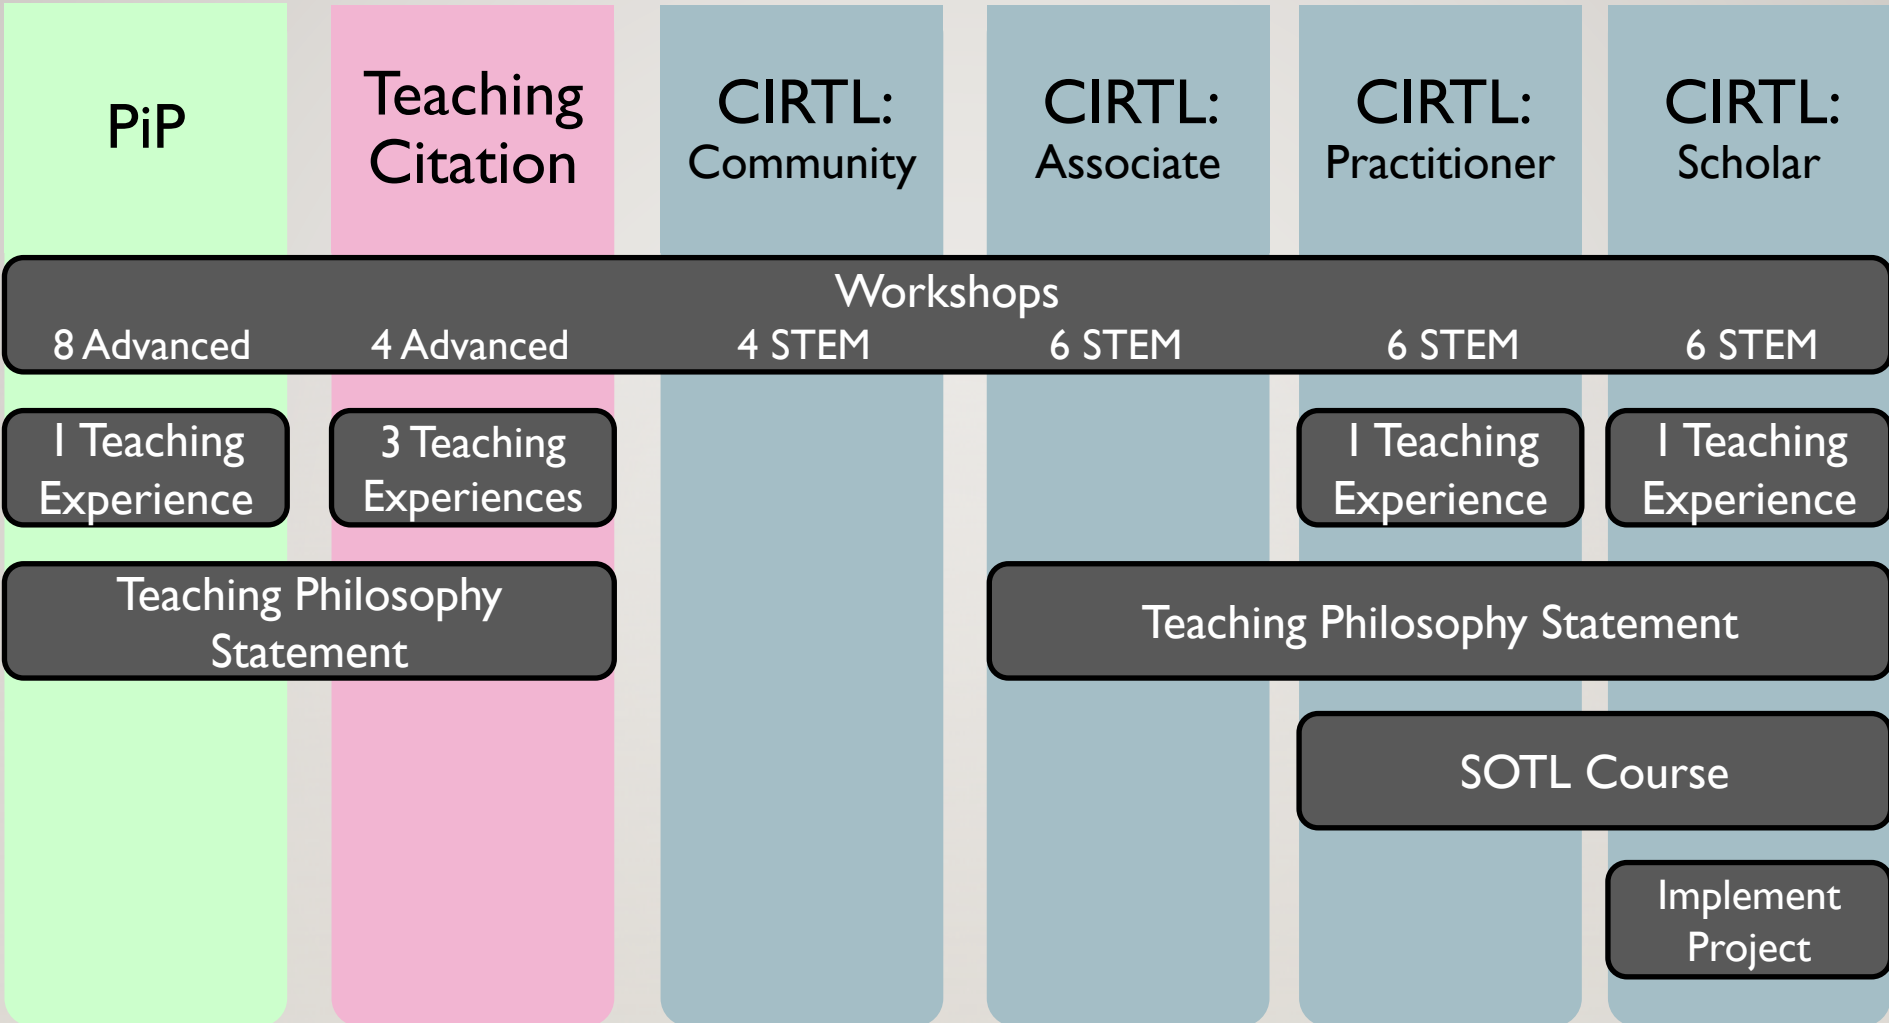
PiP

Teaching Citation

CIRTL: Community

CIRTL: Associate

CIRTL: Practitioner

CIRTL: Scholar

Workshops

8 Advanced

4 Advanced

4 STEM

6 STEM

6 STEM

6 STEM

1 Teaching Experience

3 Teaching Experiences

1 Teaching Experience

1 Teaching Experience

Teaching Philosophy Statement

Teaching Philosophy Statement

SOTL Course

Implement Project